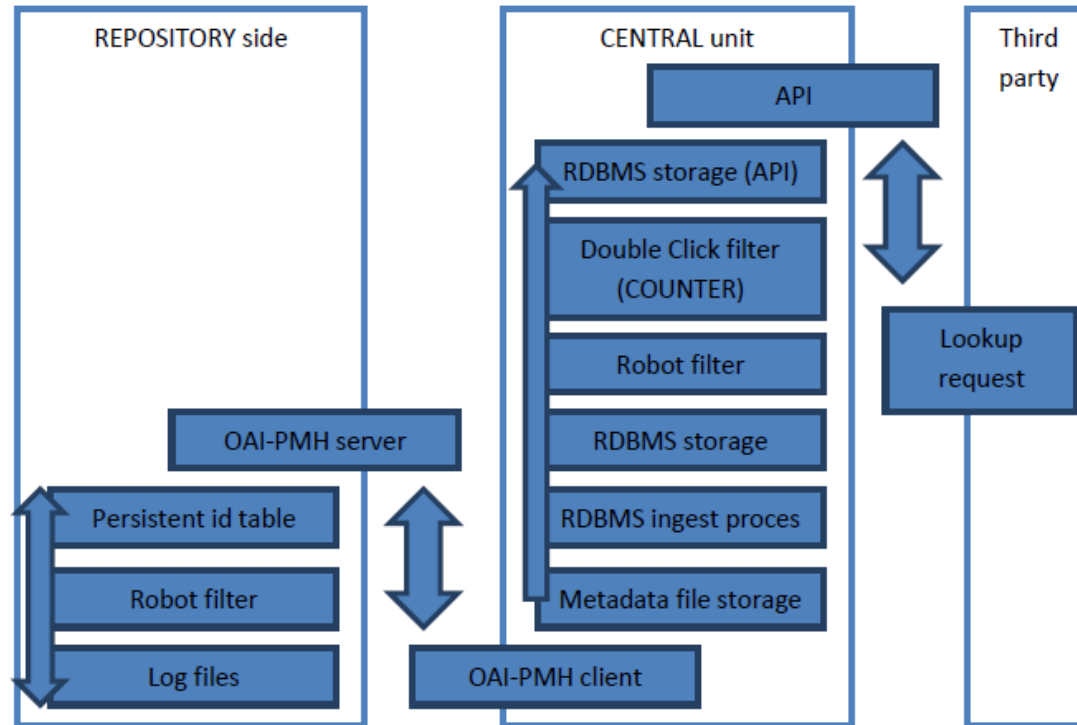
REPOSITORY side

OAI-PMH server

Persistent id table

Robot filter

Log files

CENTRAL unit

API

RDBMS storage (API)

Double Click filter (COUNTER)

Robot filter

RDBMS storage

RDBMS ingest proces

Metadata file storage

OAI-PMH client

Third party

Lookup request